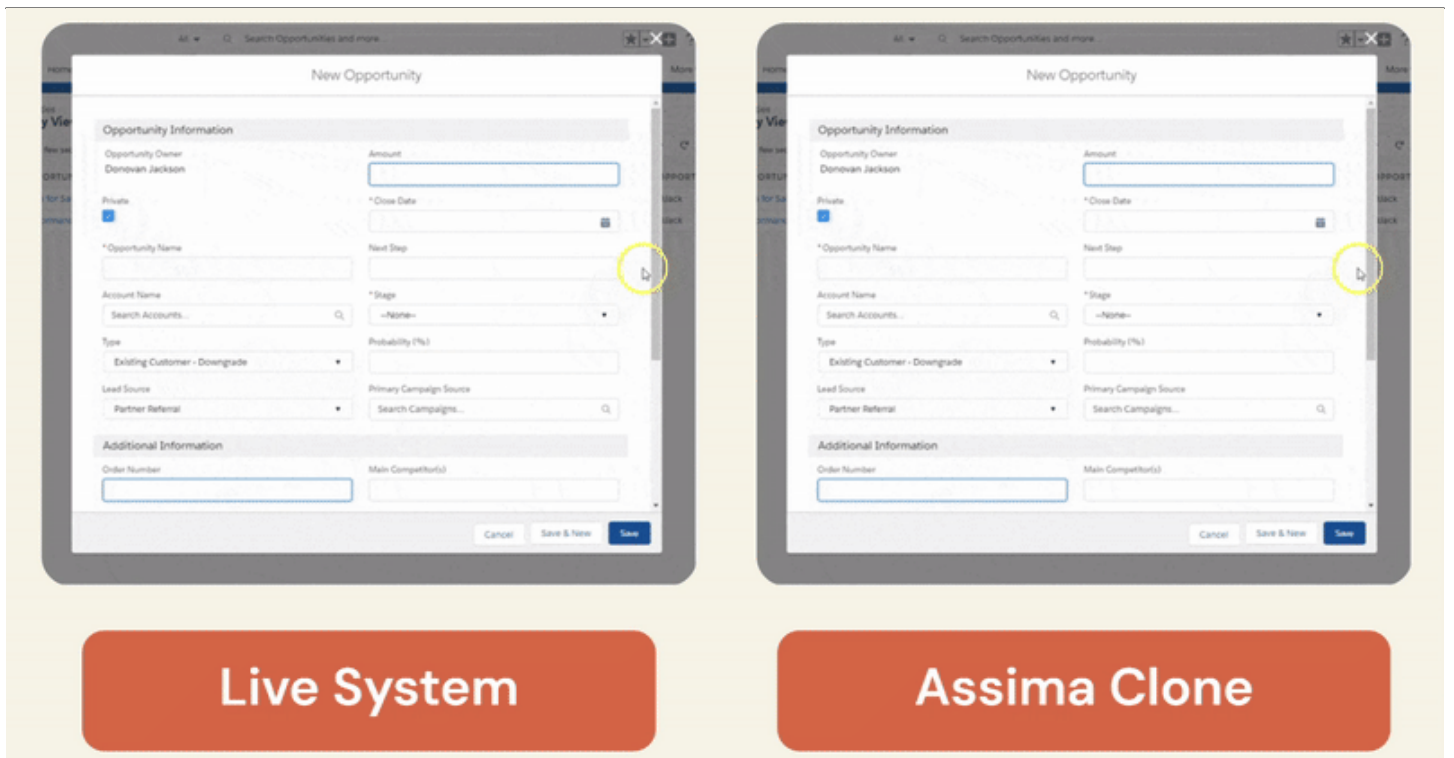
All ▾ Search Opportunities and more

Home More

New Opportunity

Opportunity Information

Opportunity Owner
Donovan Jackson

Amount

Private

*Close Date

*Opportunity Name

Next Step

Account Name
Search Accounts...

*Stage
--None--

Type
Existing Customer - Downgrade

Probability (%)

Lead Source
Partner Referral

Primary Campaign Source
Search Campaigns...

Additional Information

Order Number

Main Competitor(s)

Cancel Save & New Save

Live System

All ▾ Search Opportunities and more

Home More

New Opportunity

Opportunity Information

Opportunity Owner
Donovan Jackson

Amount

Private

*Close Date

*Opportunity Name

Next Step

Account Name
Search Accounts...

*Stage
--None--

Type
Existing Customer - Downgrade

Probability (%)

Lead Source
Partner Referral

Primary Campaign Source
Search Campaigns...

Additional Information

Order Number

Main Competitor(s)

Cancel Save & New Save

Assima Clone